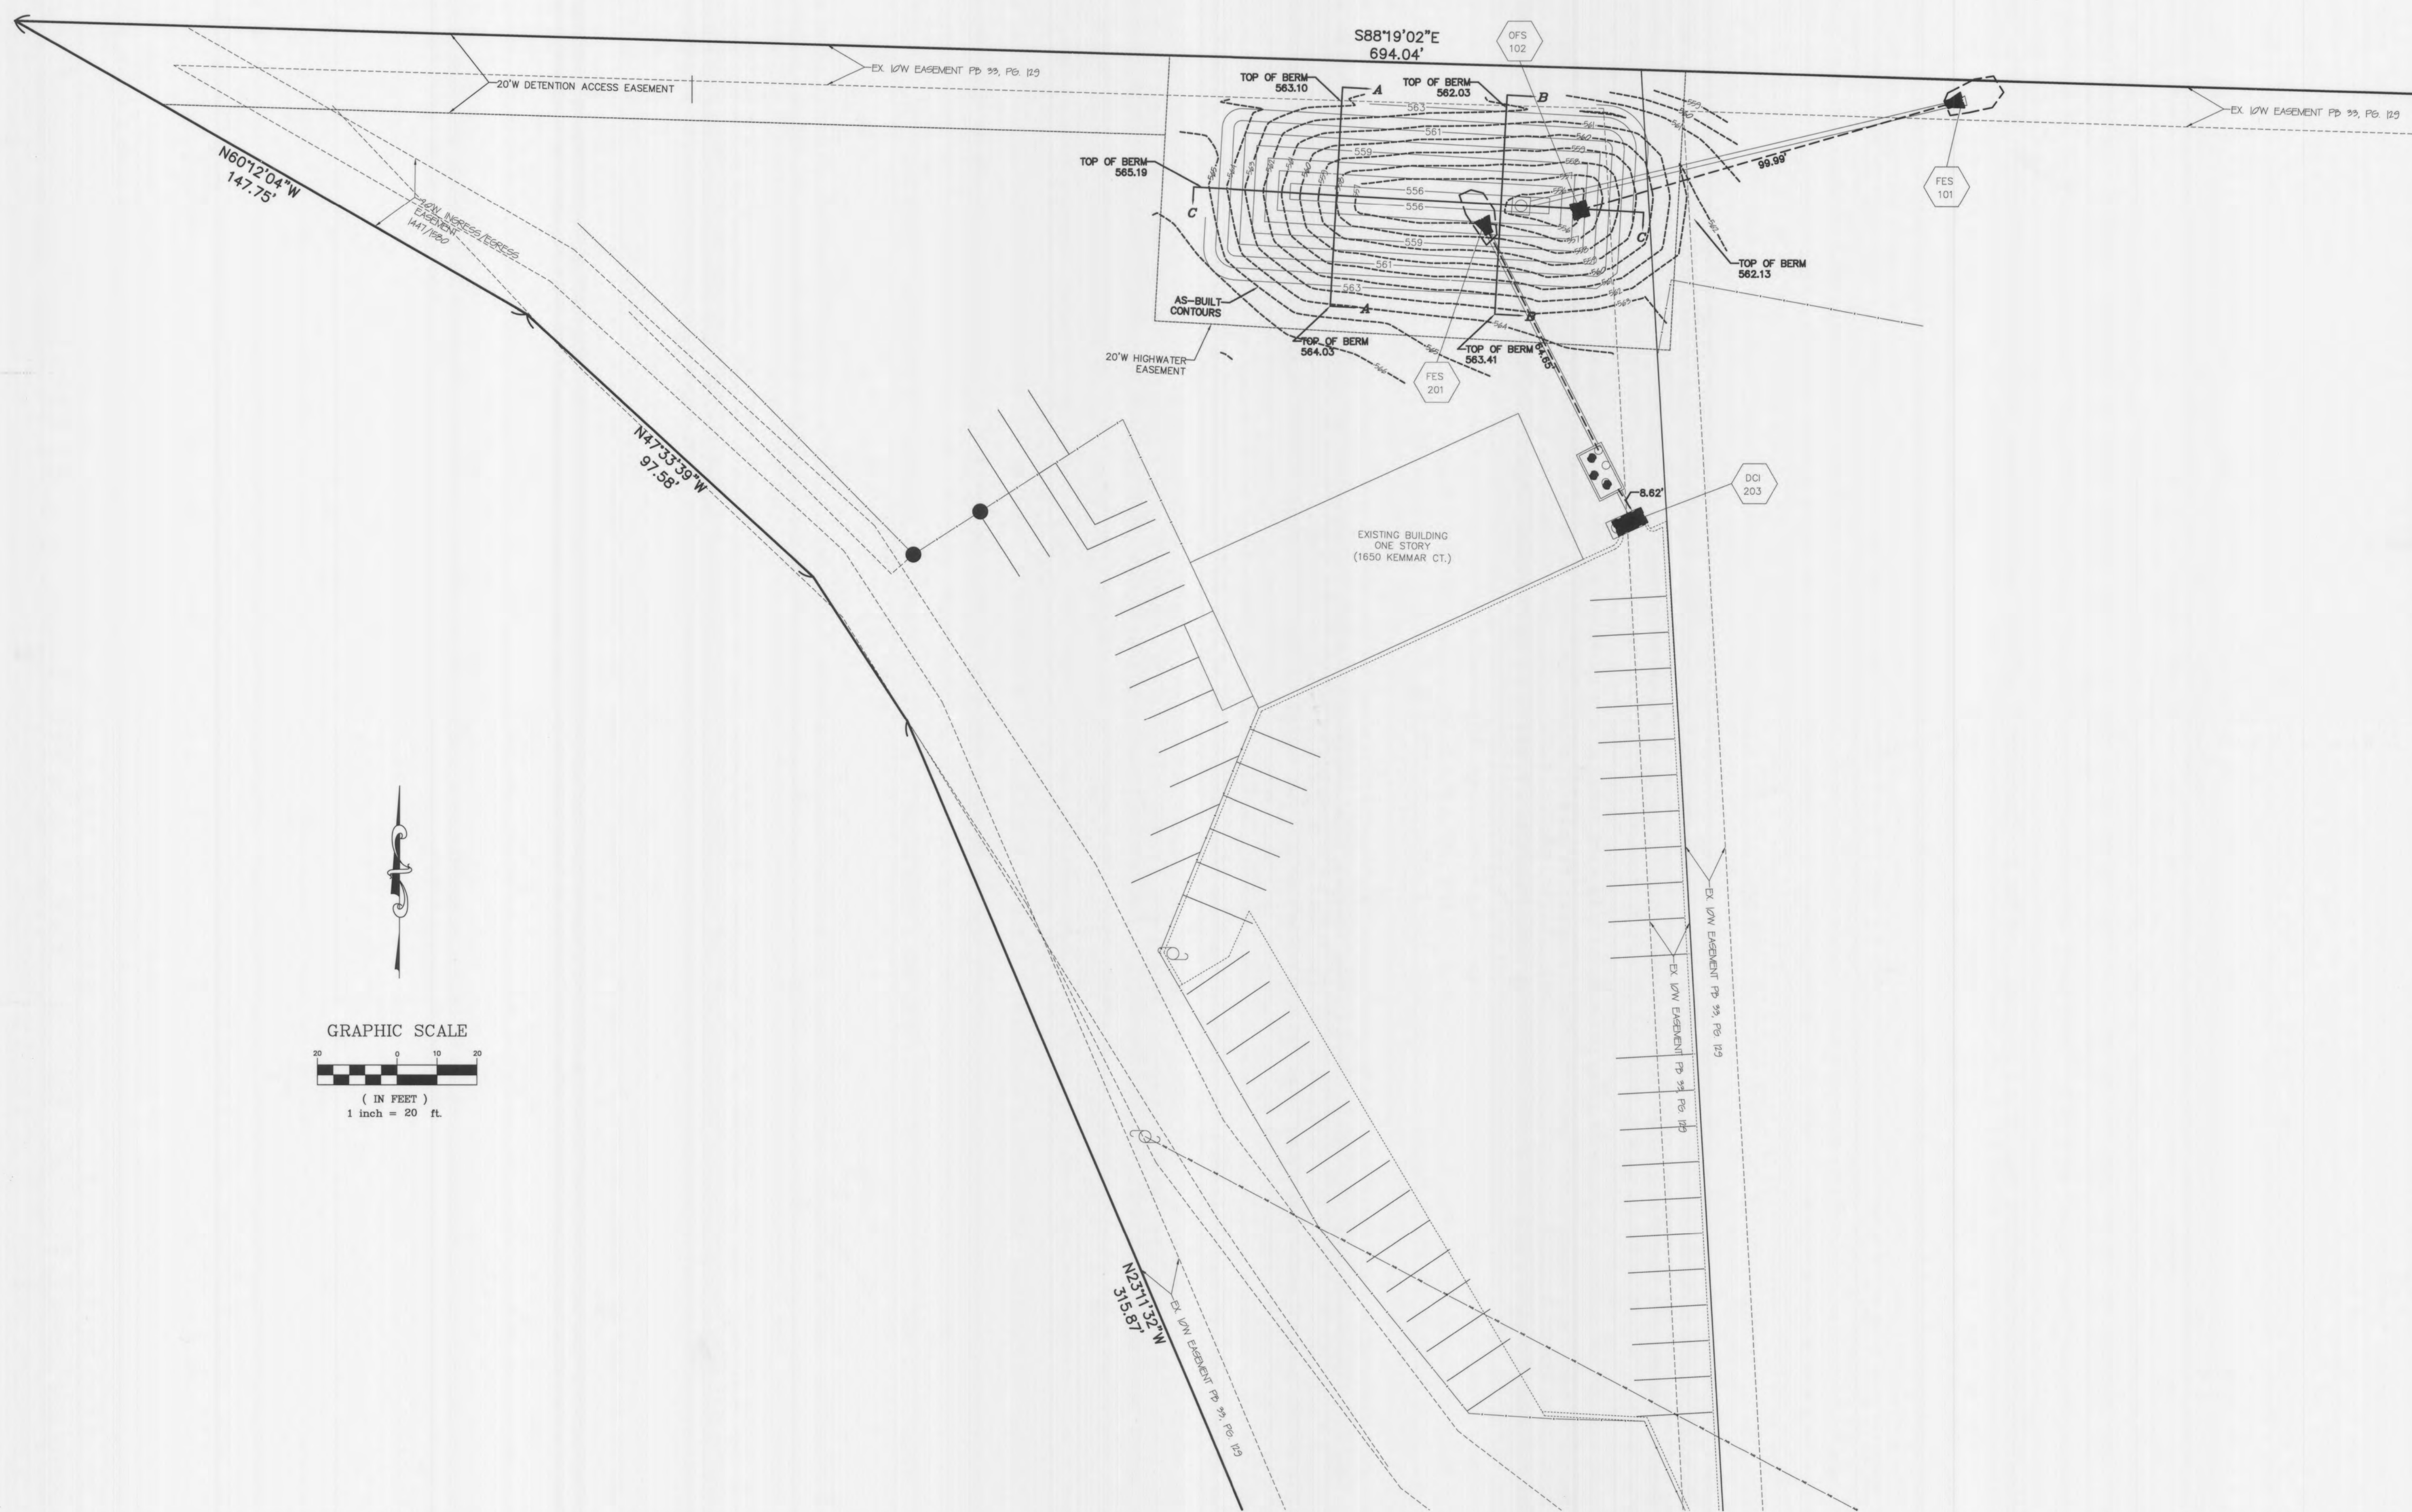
S88°19'02"E
694.04'

OFS
102

EX. I/W EASEMENT PB 33, PG. 129

20'W DETENTION ACCESS EASEMENT

TOP OF BERM
563.10

A

TOP OF BERM
562.03

B

EX. I/W EASEMENT PB 33, PG. 129

N60°12'04"W
147.75'

TOP OF BERM
565.19

C

563
561
559
556
556
559
561
563

99.99'

FES
101

24'W INGRESS/EGRESS EASEMENT
1447/980

C

TOP OF BERM
562.13

AS-BUILT CONTOURS

A

B

20'W HIGHWATER EASEMENT

TOP OF BERM
564.03

TOP OF BERM
563.41

64.65'

FES
201

N47°33'39"W
97.58'

DCI
203

8.62'

EXISTING BUILDING
ONE STORY
(1650 KEMMAR CT.)

EX. I/W EASEMENT PB 33, PG. 129

EX. I/W EASEMENT PB 33, PG. 129

GRAPHIC SCALE
20 0 10 20
( IN FEET )
1 inch = 20 ft.

N23°11'32"W
315.87'

EX. I/W EASEMENT PB 33, PG. 129